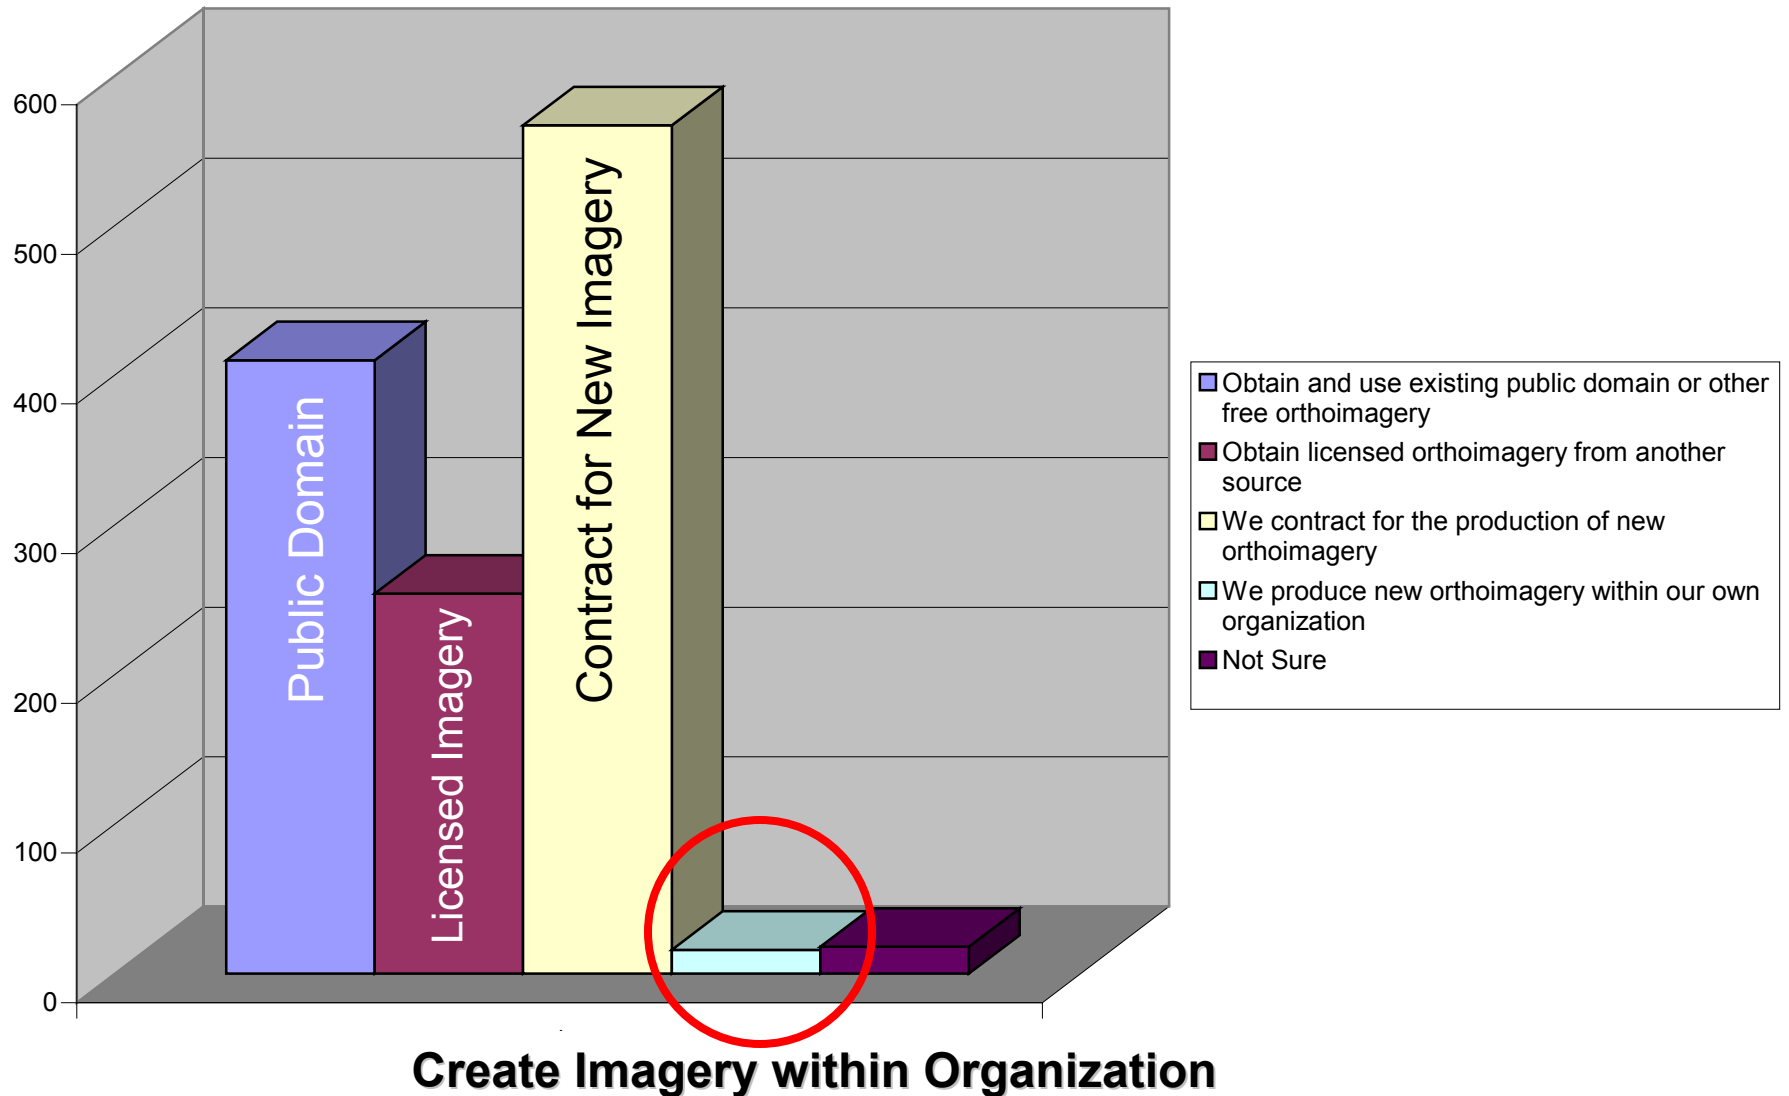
600
500
400
300
200
100
0

Public Domain
Licensed Imagery
Contract for New Imagery

Obtain and use existing public domain or other free orthoimagery
Obtain licensed orthoimagery from another source
We contract for the production of new orthoimagery
We produce new orthoimagery within our own organization
Not Sure

Create Imagery within Organization